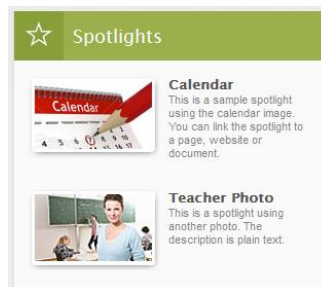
Spotlights

Calendar
This is a sample spotlight using the calendar image. You can link the spotlight to a page, website or document.

Teacher Photo
This is a spotlight using another photo. The description is plain text.